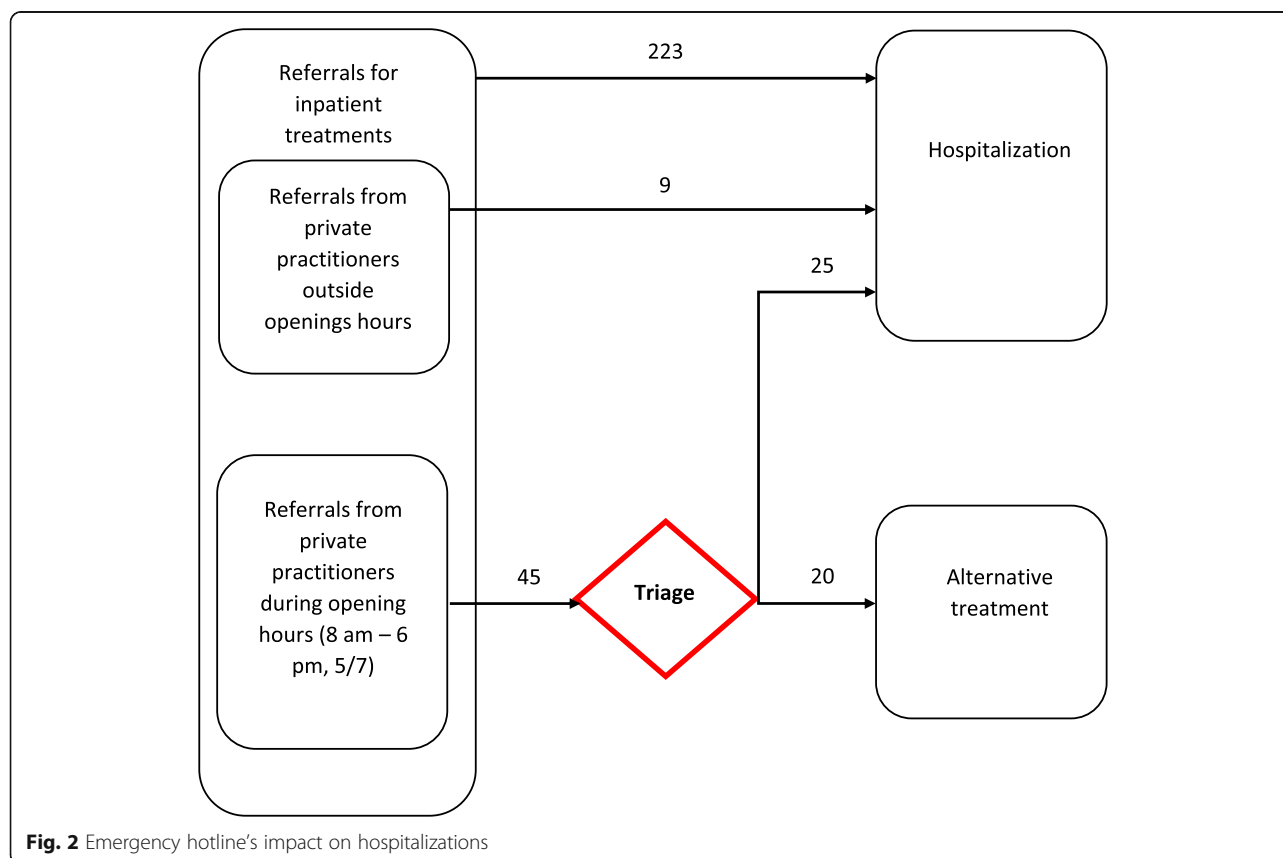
Referrals for inpatient treatments

Referrals from private practitioners outside openings hours

Referrals from private practitioners during opening hours (8 am – 6 pm, 5/7)

223

9

25

45

Triage

20

Hospitalization

Alternative treatment

**Fig. 2** Emergency hotline's impact on hospitalizations